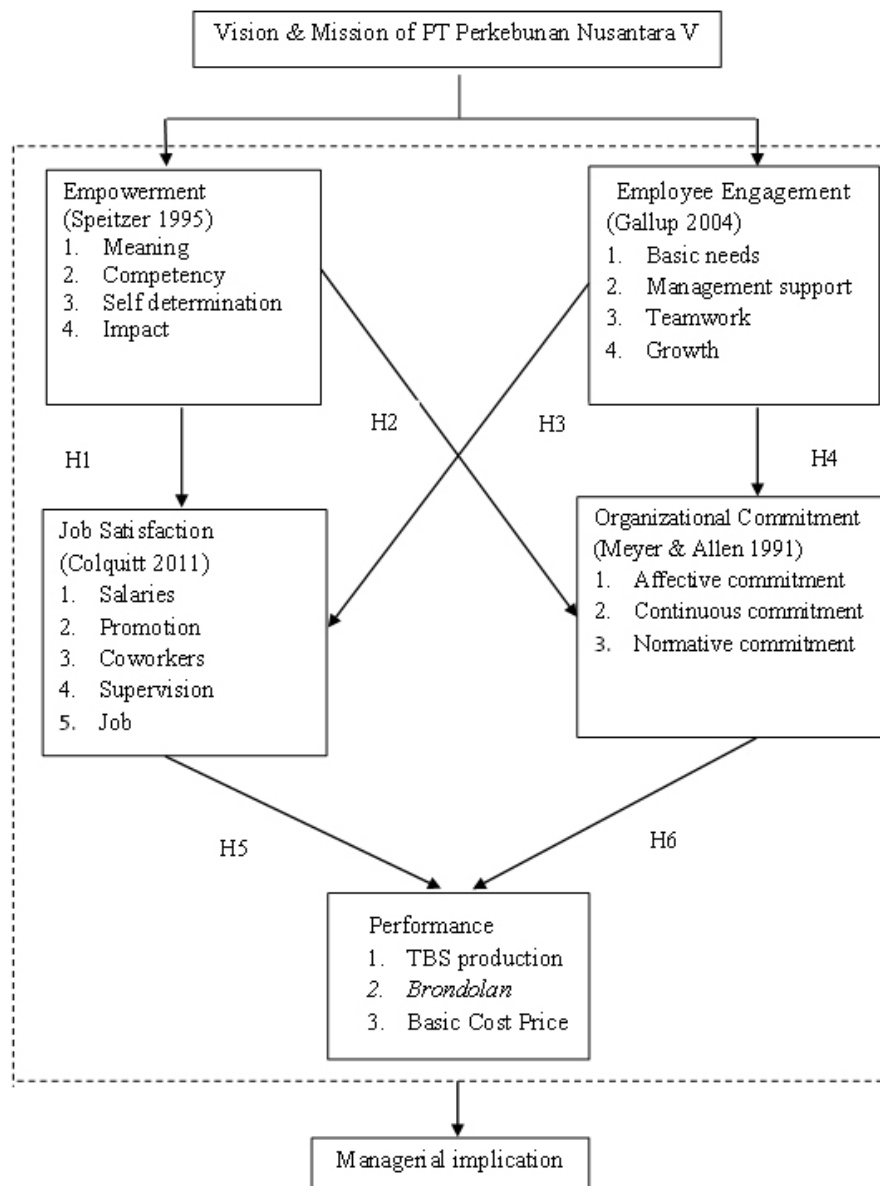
Vision & Mission of PT Perkebunan Nusantara V

Empowerment
(Speitzer 1995)
1. Meaning
2. Competency
3. Self determination
4. Impact

Employee Engagement
(Gallup 2004)
1. Basic needs
2. Management support
3. Teamwork
4. Growth

H1

H2

H3

H4

Job Satisfaction
(Colquitt 2011)
1. Salaries
2. Promotion
3. Coworkers
4. Supervision
5. Job

Organizational Commitment
(Meyer & Allen 1991)
1. Affective commitment
2. Continuous commitment
3. Normative commitment

H5

H6

Performance
1. TBS production
2. Brondolan
3. Basic Cost Price

Managerial implication